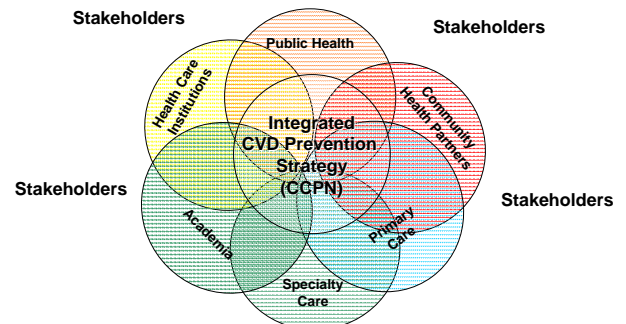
Stakeholders

Stakeholders

Public Health

Health Care Institutions

Community Health Partners

Integrated CVD Prevention Strategy (CCPN)

Stakeholders

Stakeholders

Academia

Primary Care

Specialty Care